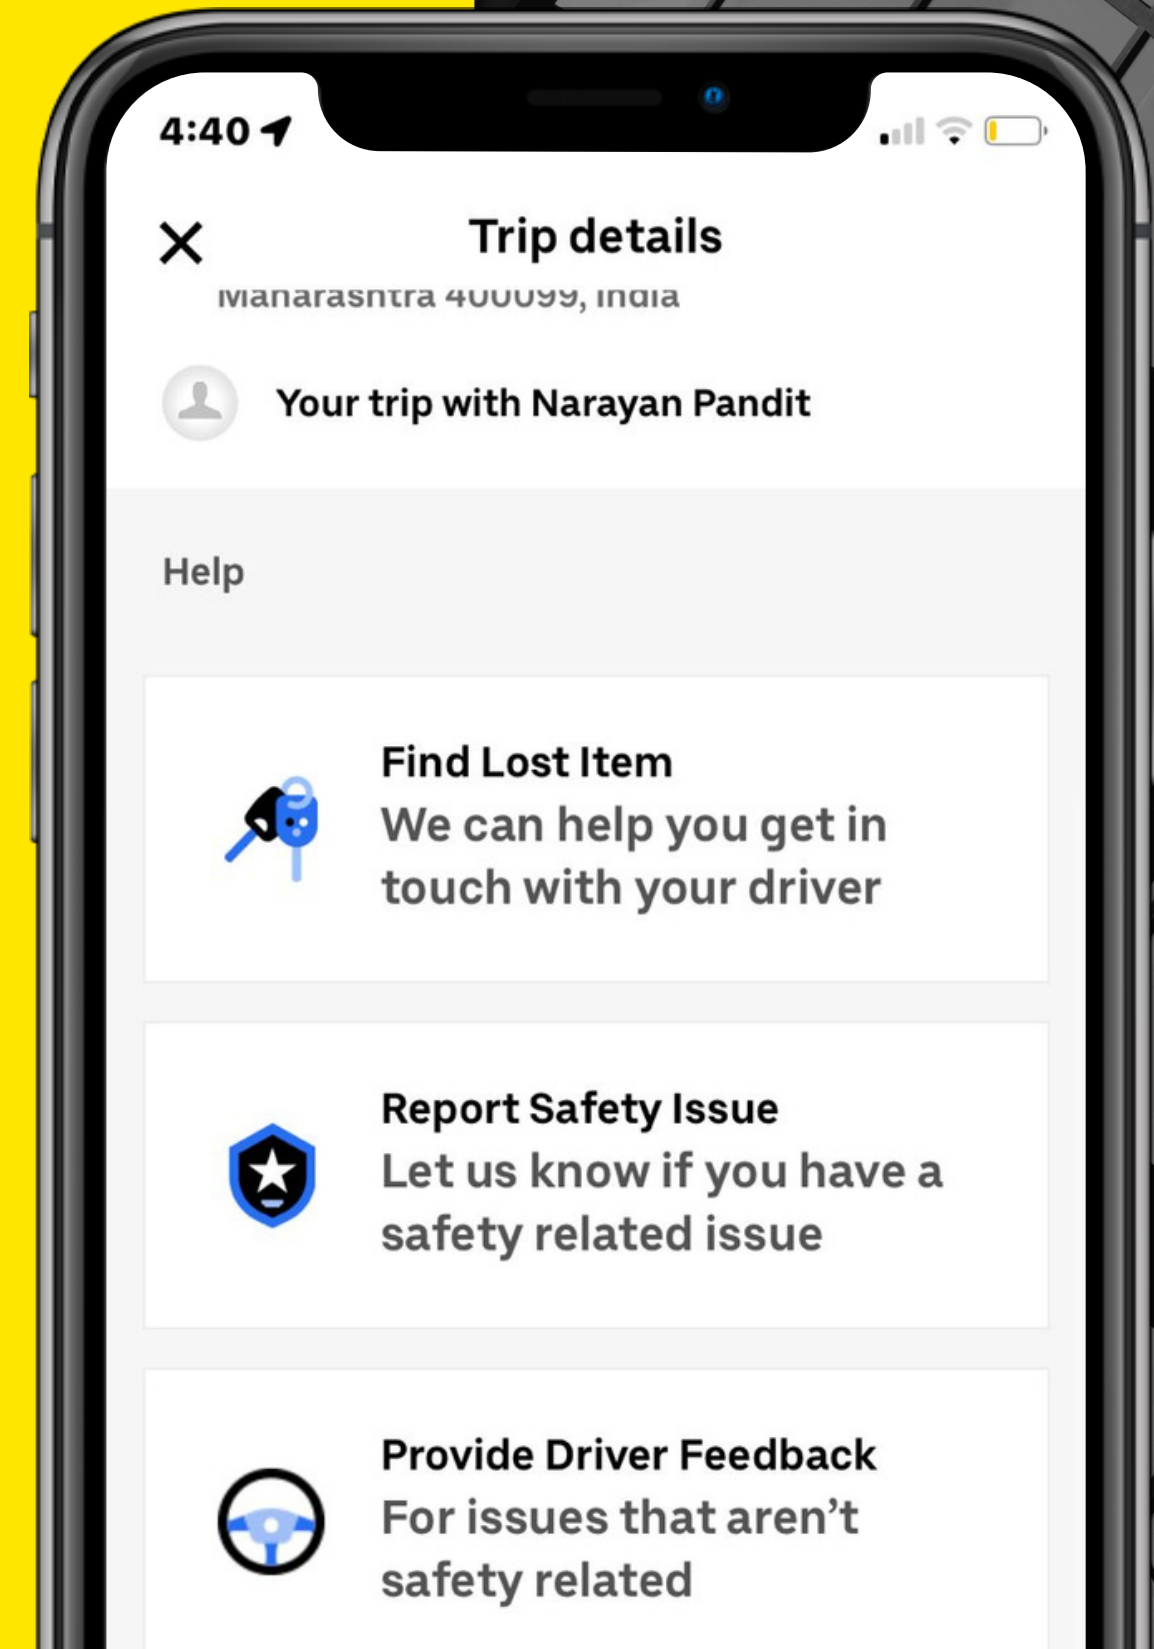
4:40

Trip details

Maharashtra 400099, India

Your trip with Narayan Pandit

Help

Find Lost Item
We can help you get in touch with your driver

Report Safety Issue
Let us know if you have a safety related issue

Provide Driver Feedback
For issues that aren’t safety related